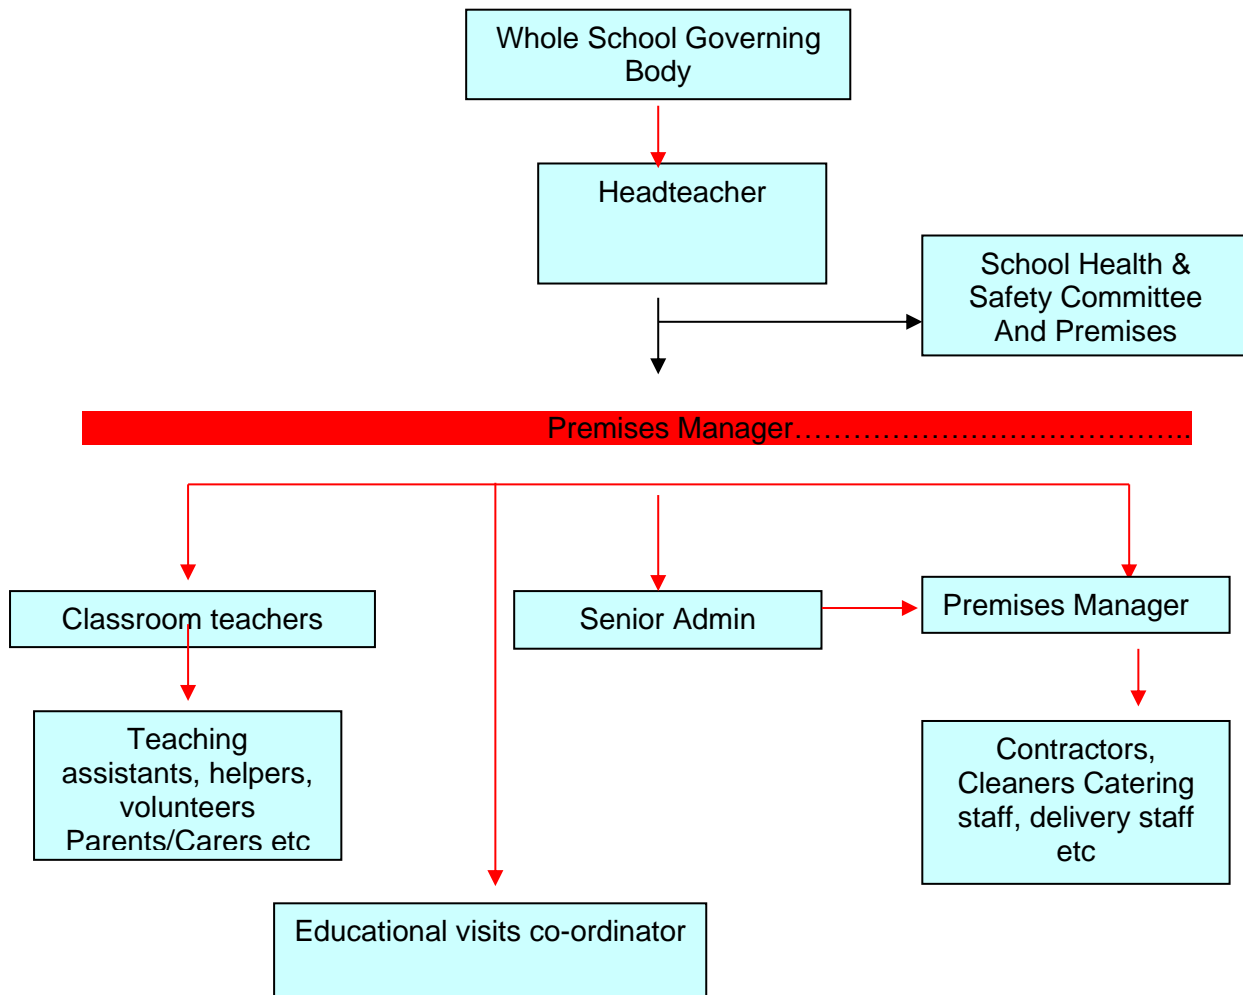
Whole School Governing Body

Headteacher

School Health & Safety Committee And Premises

Premises Manager……………………………………..

Classroom teachers

Senior Admin

Premises Manager

Teaching assistants, helpers, volunteers Parents/Carers etc

Contractors, Cleaners Catering staff, delivery staff etc

Educational visits co-ordinator